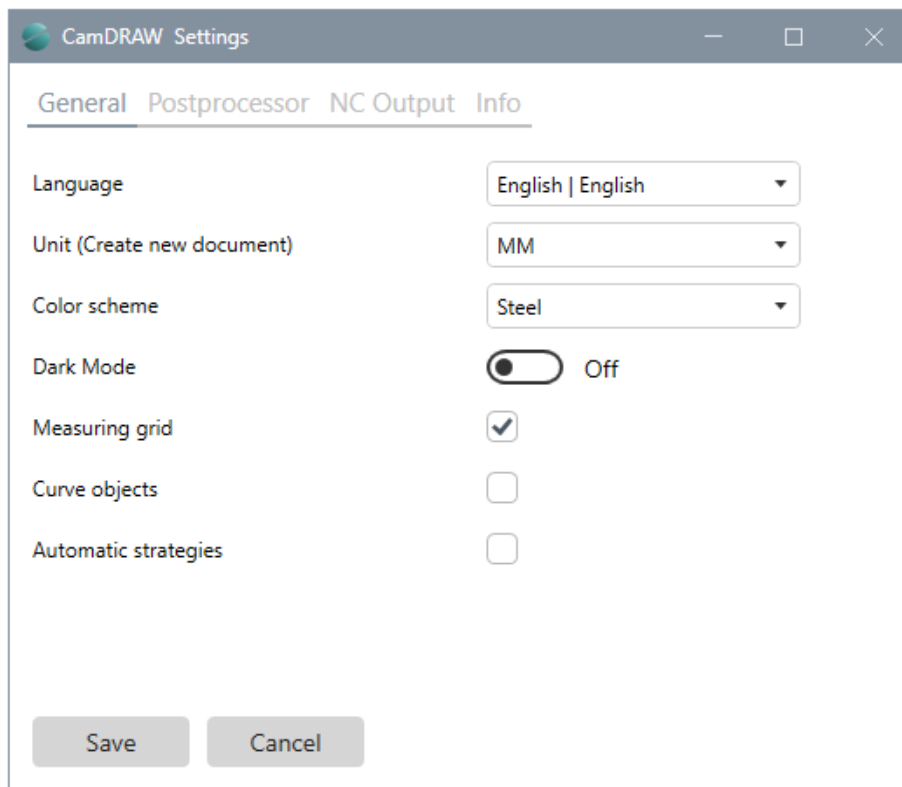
CamDRAW Settings

General Postprocessor NC Output Info

Language English | English

Unit (Create new document) MM

Color scheme Steel

Dark Mode Off

Measuring grid

Curve objects

Automatic strategies

Save Cancel